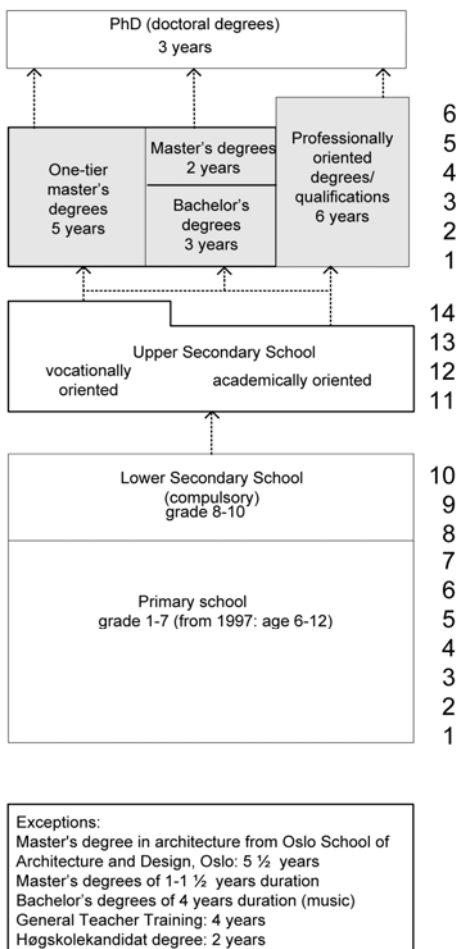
PhD (doctoral degrees)
3 years

One-tier master's degrees
5 years

Master's degrees
2 years

Bachelor's degrees
3 years

Professionally oriented degrees/ qualifications
6 years

6
5
4
3
2
1

Upper Secondary School
vocationally oriented
academically oriented

14
13
12
11

Lower Secondary School
(compulsory)
grade 8-10

Primary school
grade 1-7 (from 1997: age 6-12)

10
9
8
7
6
5
4
3
2
1

Exceptions:
Master's degree in architecture from Oslo School of Architecture and Design, Oslo: 5 ½ years
Master's degrees of 1-1 ½ years duration
Bachelor's degrees of 4 years duration (music)
General Teacher Training: 4 years
Høgskolekandidat degree: 2 years